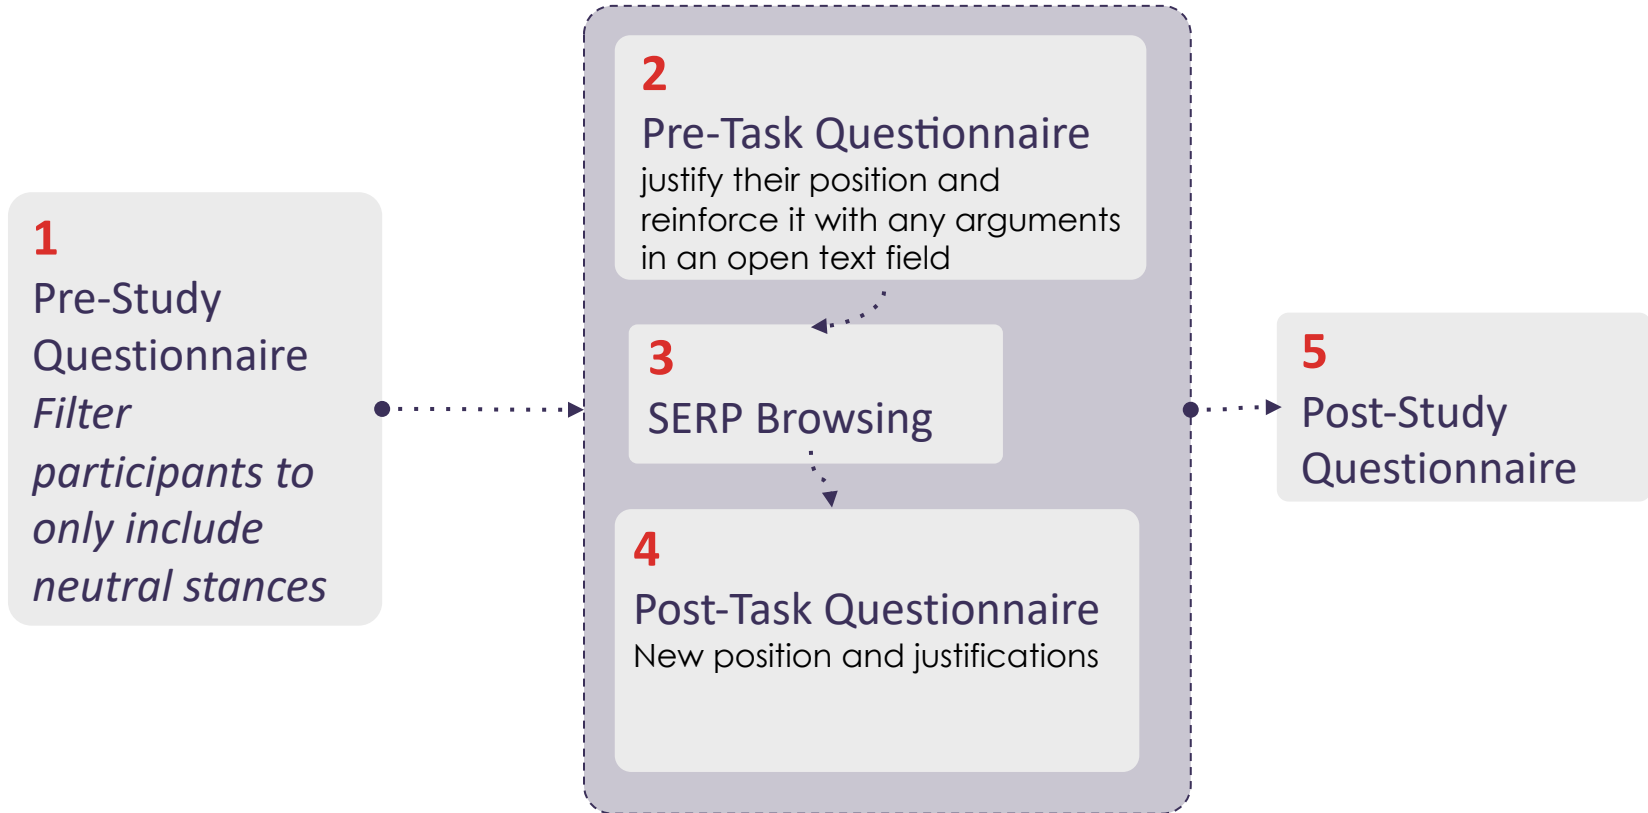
1
Pre-Study Questionnaire
Filter participants to only include neutral stances

2
Pre-Task Questionnaire
justify their position and reinforce it with any arguments in an open text field

3
SERP Browsing

4
Post-Task Questionnaire
New position and justifications

5
Post-Study Questionnaire